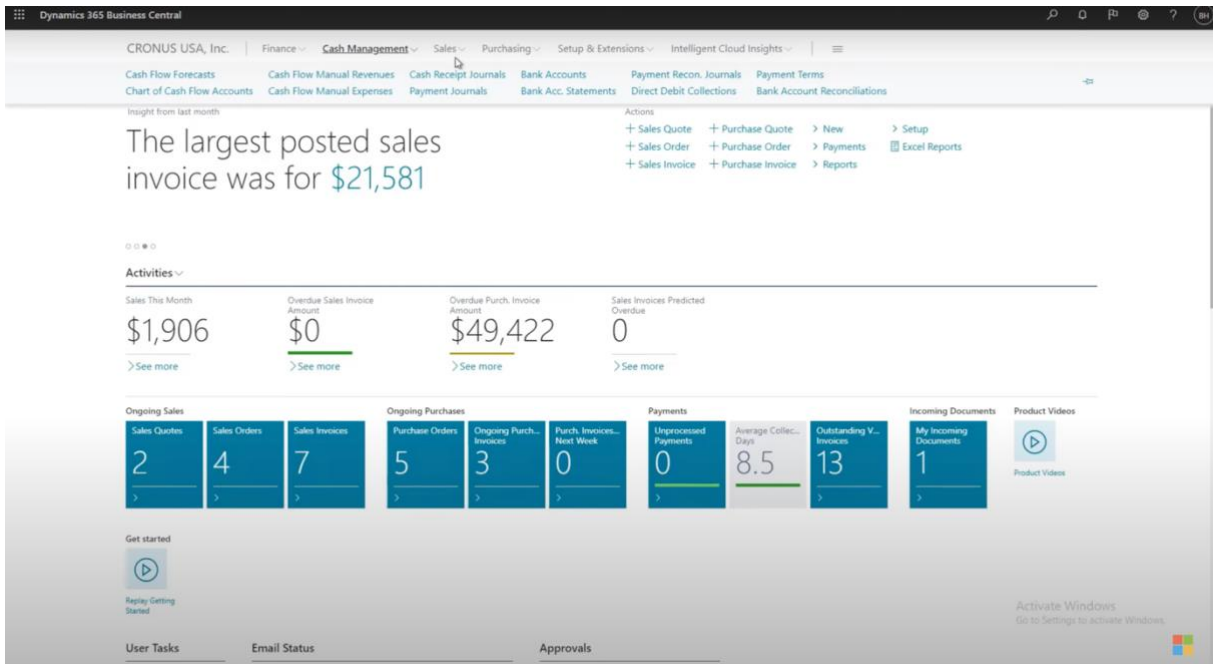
Dynamics 365 Business Central

BH

CRONUS USA, Inc. | Finance Cash Management Sales Purchasing Setup & Extensions Intelligent Cloud Insights

Cash Flow Forecasts Cash Flow Manual Revenues Cash Receipt Journals Bank Accounts Payment Recon. Journals Payment Terms
Chart of Cash Flow Accounts Cash Flow Manual Expenses Payment Journals Bank Acc. Statements Direct Debit Collections Bank Account Reconciliations

Insight from last month

The largest posted sales invoice was for $21,581

Actions
+ Sales Quote + Purchase Quote > New > Setup
+ Sales Order + Purchase Order > Payments Excel Reports
+ Sales Invoice + Purchase Invoice > Reports

Activities

Sales This Month
$1,906
> See more

Overdue Sales Invoice Amount
$0
> See more

Overdue Purch. Invoice Amount
$49,422
> See more

Sales Invoices Predicted Overdue
0
> See more

Ongoing Sales
Sales Quotes 2
Sales Orders 4
Sales Invoices 7

Ongoing Purchases
Purchase Orders 5
Ongoing Purch... Invoices 3
Purch. Invoices... Next Week 0

Payments
Unprocessed Payments 0
Average Collec... Days 8.5
Outstanding V... Invoices 13

Incoming Documents
My Incoming Documents 1

Product Videos
Product Videos

Get started
Replay Getting Started

Activate Windows
Go to Settings to activate Windows.

User Tasks Email Status Approvals